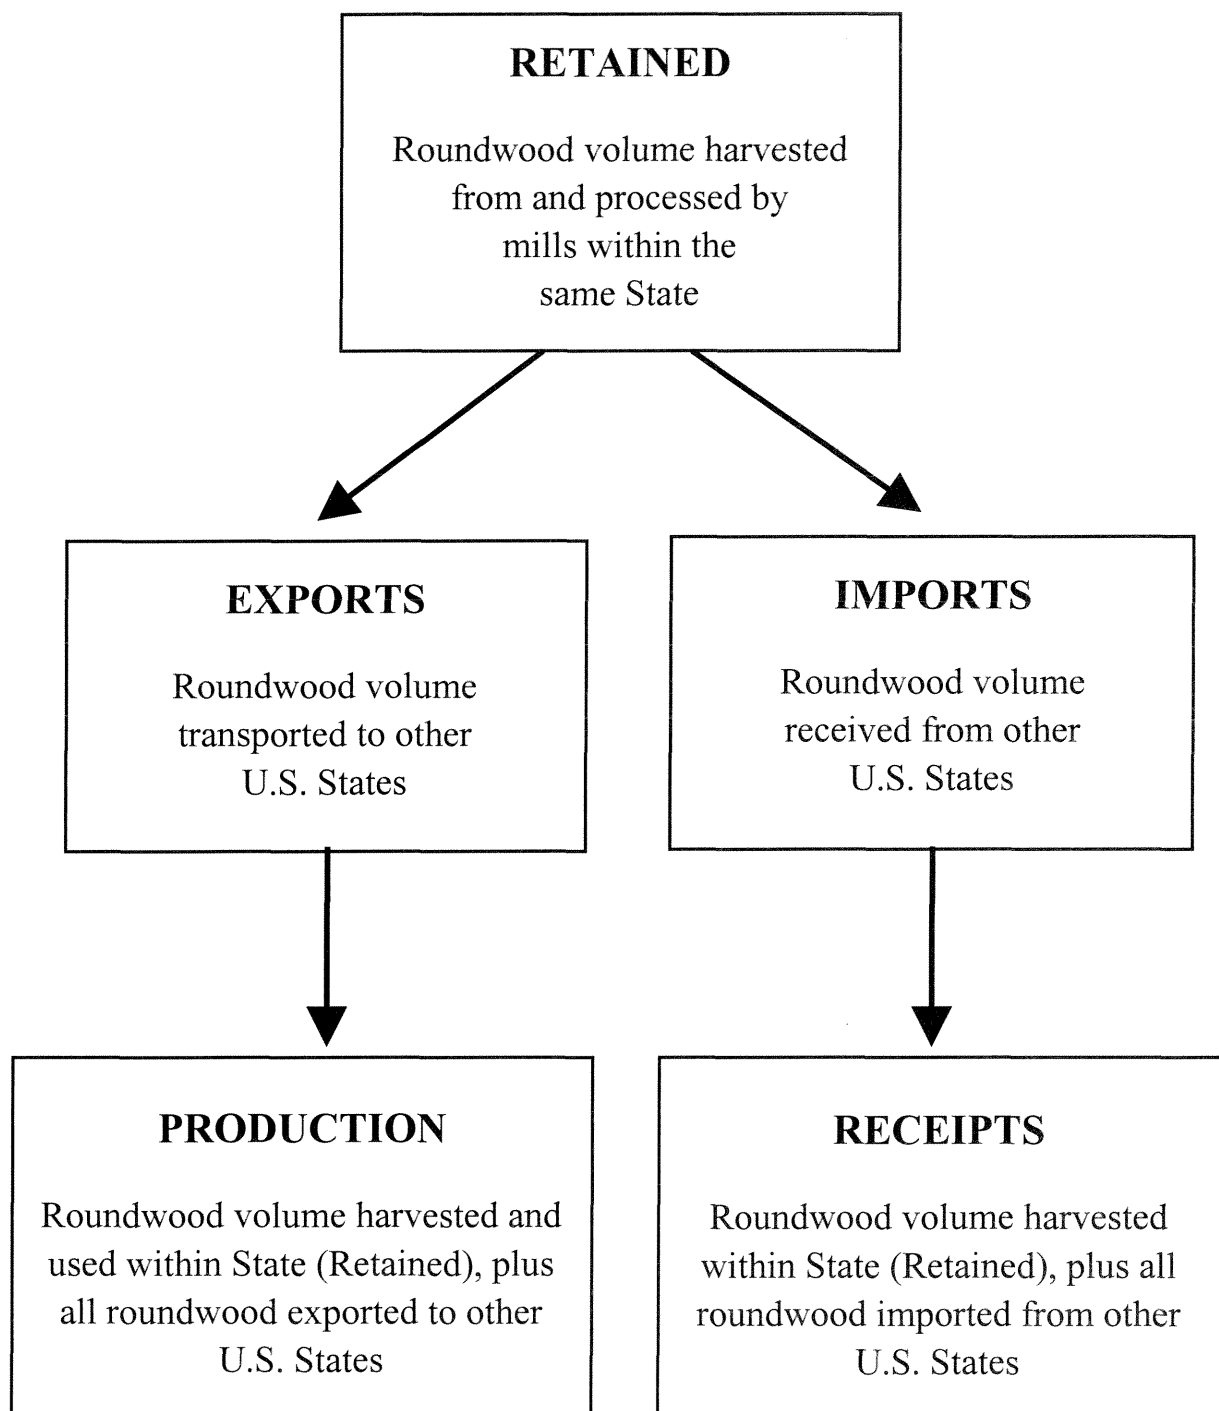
RETAINED

Roundwood volume harvested from and processed by mills within the same State

EXPORTS

Roundwood volume transported to other U.S. States

IMPORTS

Roundwood volume received from other U.S. States

PRODUCTION

Roundwood volume harvested and used within State (Retained), plus all roundwood exported to other U.S. States

RECEIPTS

Roundwood volume harvested within State (Retained), plus all roundwood imported from other U.S. States